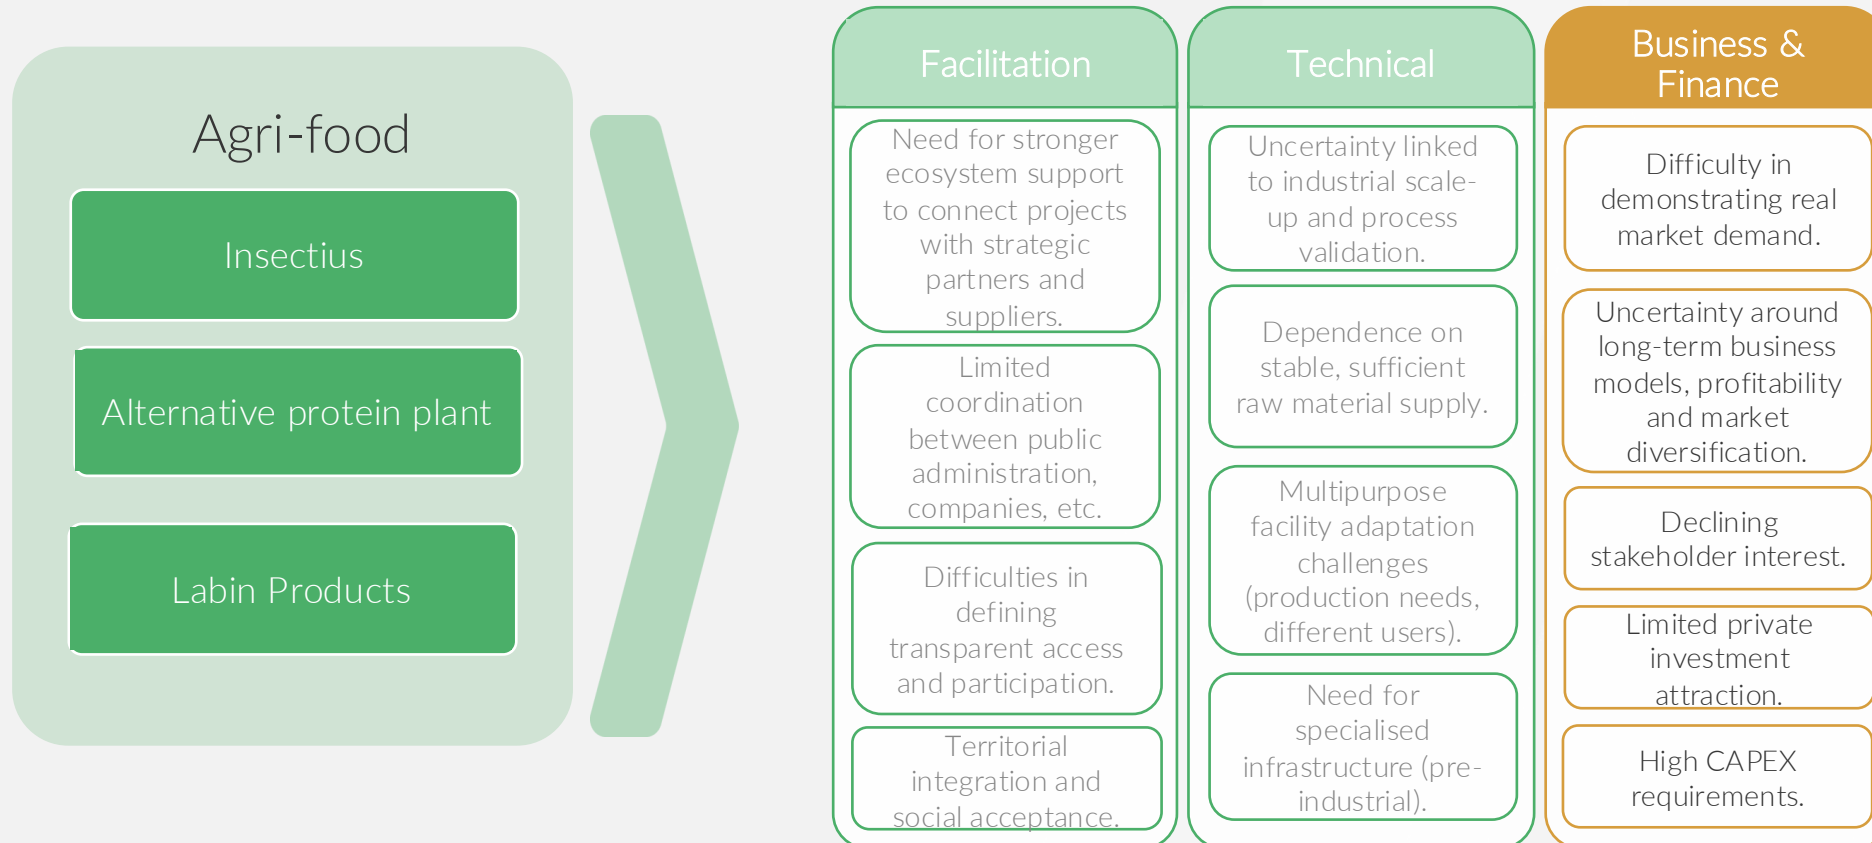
Agri-food

Insectius

Alternative protein plant

Labin Products

Facilitation

Need for stronger ecosystem support to connect projects with strategic partners and suppliers.

Limited coordination between public administration, companies, etc.

Difficulties in defining transparent access and participation.

Territorial integration and social acceptance.

Technical

Uncertainty linked to industrial scale-up and process validation.

Dependence on stable, sufficient raw material supply.

Multipurpose facility adaptation challenges (production needs, different users).

Need for specialised infrastructure (pre-industrial).

Business & Finance

Difficulty in demonstrating real market demand.

Uncertainty around long-term business models, profitability and market diversification.

Declining stakeholder interest.

Limited private investment attraction.

High CAPEX requirements.